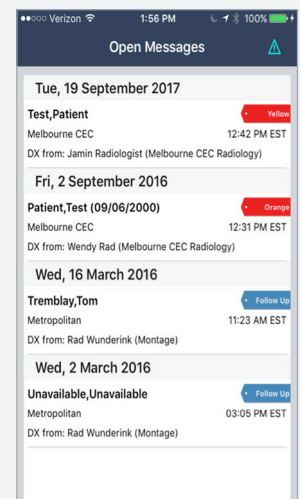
●●○○○ Verizon 1:56 PM 100%

Open Messages

Tue, 19 September 2017

Test,Patient
Yellow
Melbourne CEC
12:42 PM EST
DX from: Jamin Radiologist (Melbourne CEC Radiology)

Fri, 2 September 2016

Patient,Test (09/06/2000)
Orange
Melbourne CEC
12:31 PM EST
DX from: Wendy Rad (Melbourne CEC Radiology)

Wed, 16 March 2016

Tremblay,Tom
Follow Up
Metropolitan
11:23 AM EST
DX from: Rad Wunderink (Montage)

Wed, 2 March 2016

Unavailable,Unavailable
Follow Up
Metropolitan
03:05 PM EST
DX from: Rad Wunderink (Montage)